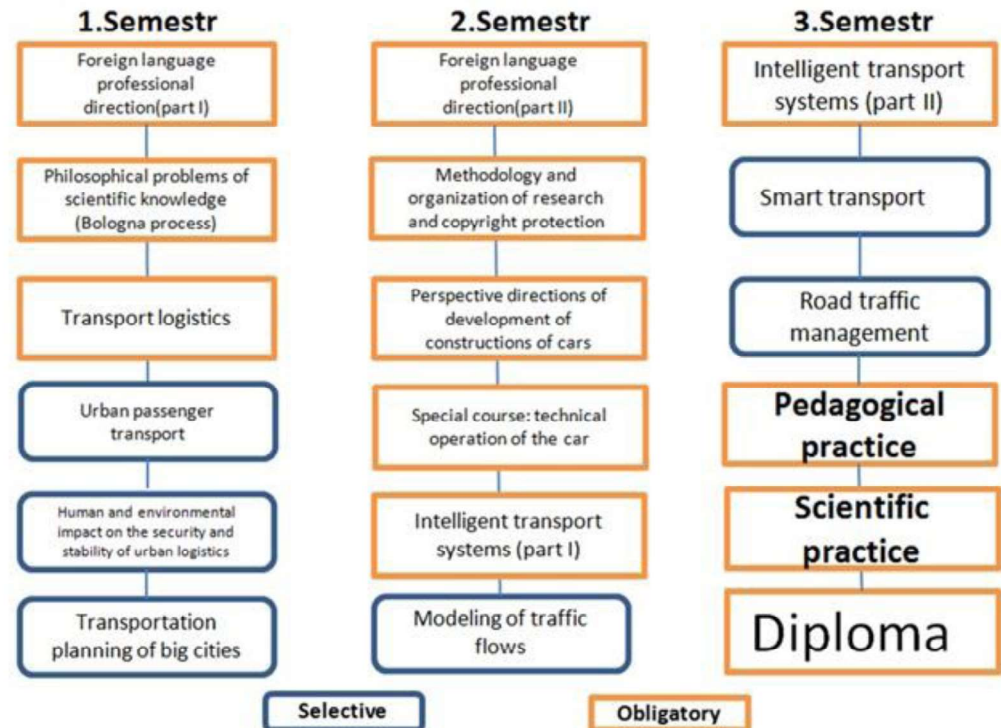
1.Semestr

Foreign language professional direction(part I)

Philosophical problems of scientific knowledge (Bologna process)

Transport logistics

Urban passenger transport

Human and environmental impact on the security and stability of urban logistics

Transportation planning of big cities

2.Semestr

Foreign language professional direction(part II)

Methodology and organization of research and copyright protection

Perspective directions of development of constructions of cars

Special course: technical operation of the car

Intelligent transport systems (part I)

Modeling of traffic flows

3.Semestr

Intelligent transport systems (part II)

Smart transport

Road traffic management

Pedagogical practice

Scientific practice

Diploma

Selective

Obligatory